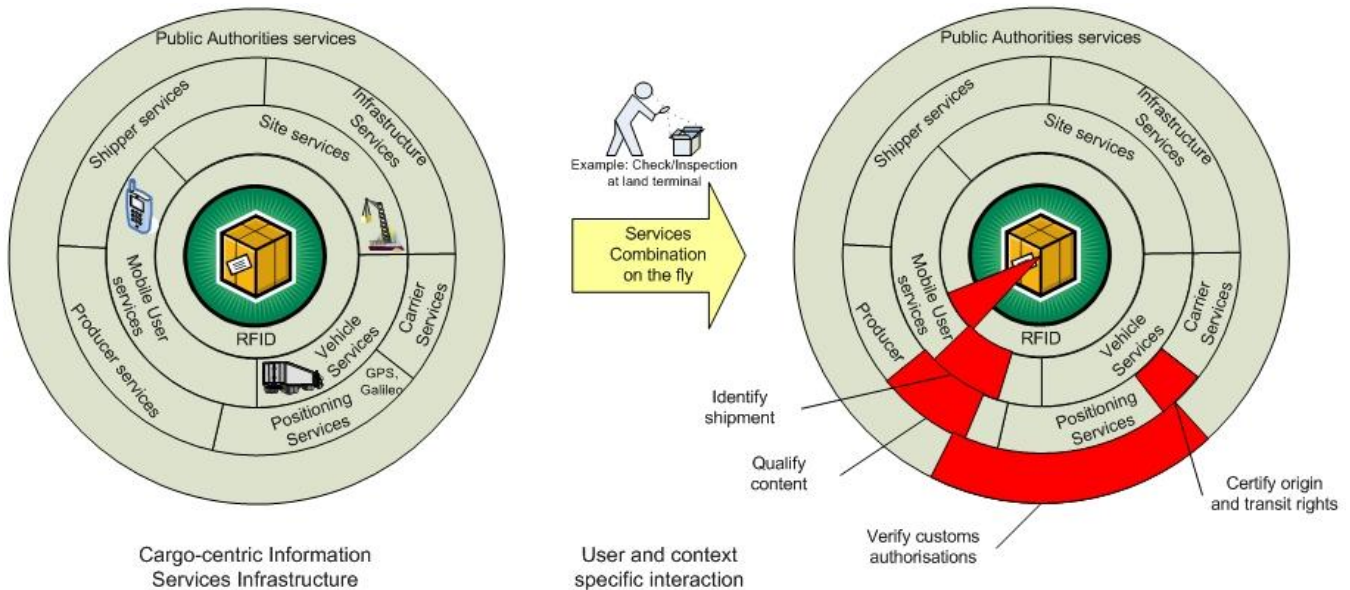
Public Authorities services

Shipper services

Site services

Infrastructure Services

Mobile User services

RFID

Vehicle Services

Carrier Services

Producer services

GPS, Galileo

Positioning Services

Cargo-centric Information Services Infrastructure

Example: Check/Inspection at land terminal

Services Combination on the fly

User and context specific interaction

Public Authorities services

Shipper services

Site services

Infrastructure Services

Mobile User services

Producer

RFID

Vehicle Services

Carrier Services

Positioning Services

Identify shipment

Qualify content

Verify customs authorisations

Certify origin and transit rights